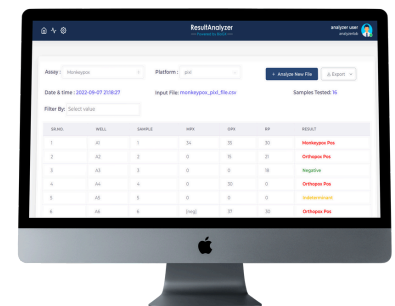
ResultAnalyzer

analyzer user

Assay : Monkeypox

Platform : pixl

+ Analyze New File

Export

Date & time : 2022-06-07 21:16:27

Input File: monkeypox_pixl_file.csv

Samples Tested: 16

Filter By: Select value

| SR.NO. | WELL | SAMPLE | MPX | OPX | RP | RESULT |
|---|---|---|---|---|---|---|
| 1 | A1 | 1 | 34 | 35 | 30 | Monkeypox Pos |
| 2 | A2 | 2 | 0 | 15 | 31 | Orthopox Pos |
| 3 | A3 | 3 | 0 | 0 | 18 | Negative |
| 4 | A4 | 4 | 0 | 30 | 0 | Orthopox Pos |
| 5 | A5 | 5 | 0 | 0 | 0 | Indeterminant |
| 6 | A6 | 6 | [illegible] | 37 | 20 | Orthopox Pos |